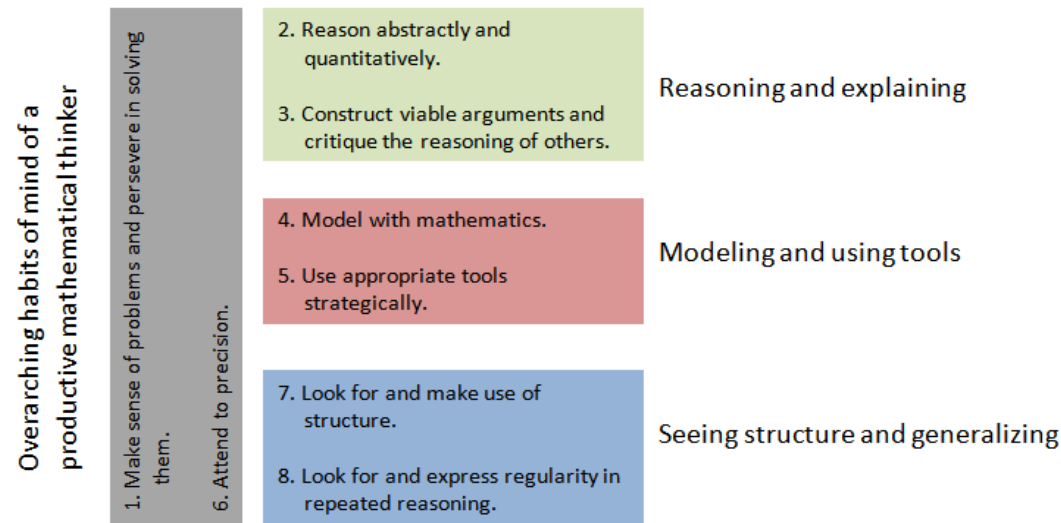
Overarching habits of mind of a productive mathematical thinker

1. Make sense of problems and persevere in solving them.

6. Attend to precision.

2. Reason abstractly and quantitatively.

3. Construct viable arguments and critique the reasoning of others.

Reasoning and explaining

4. Model with mathematics.

5. Use appropriate tools strategically.

Modeling and using tools

7. Look for and make use of structure.

8. Look for and express regularity in repeated reasoning.

Seeing structure and generalizing